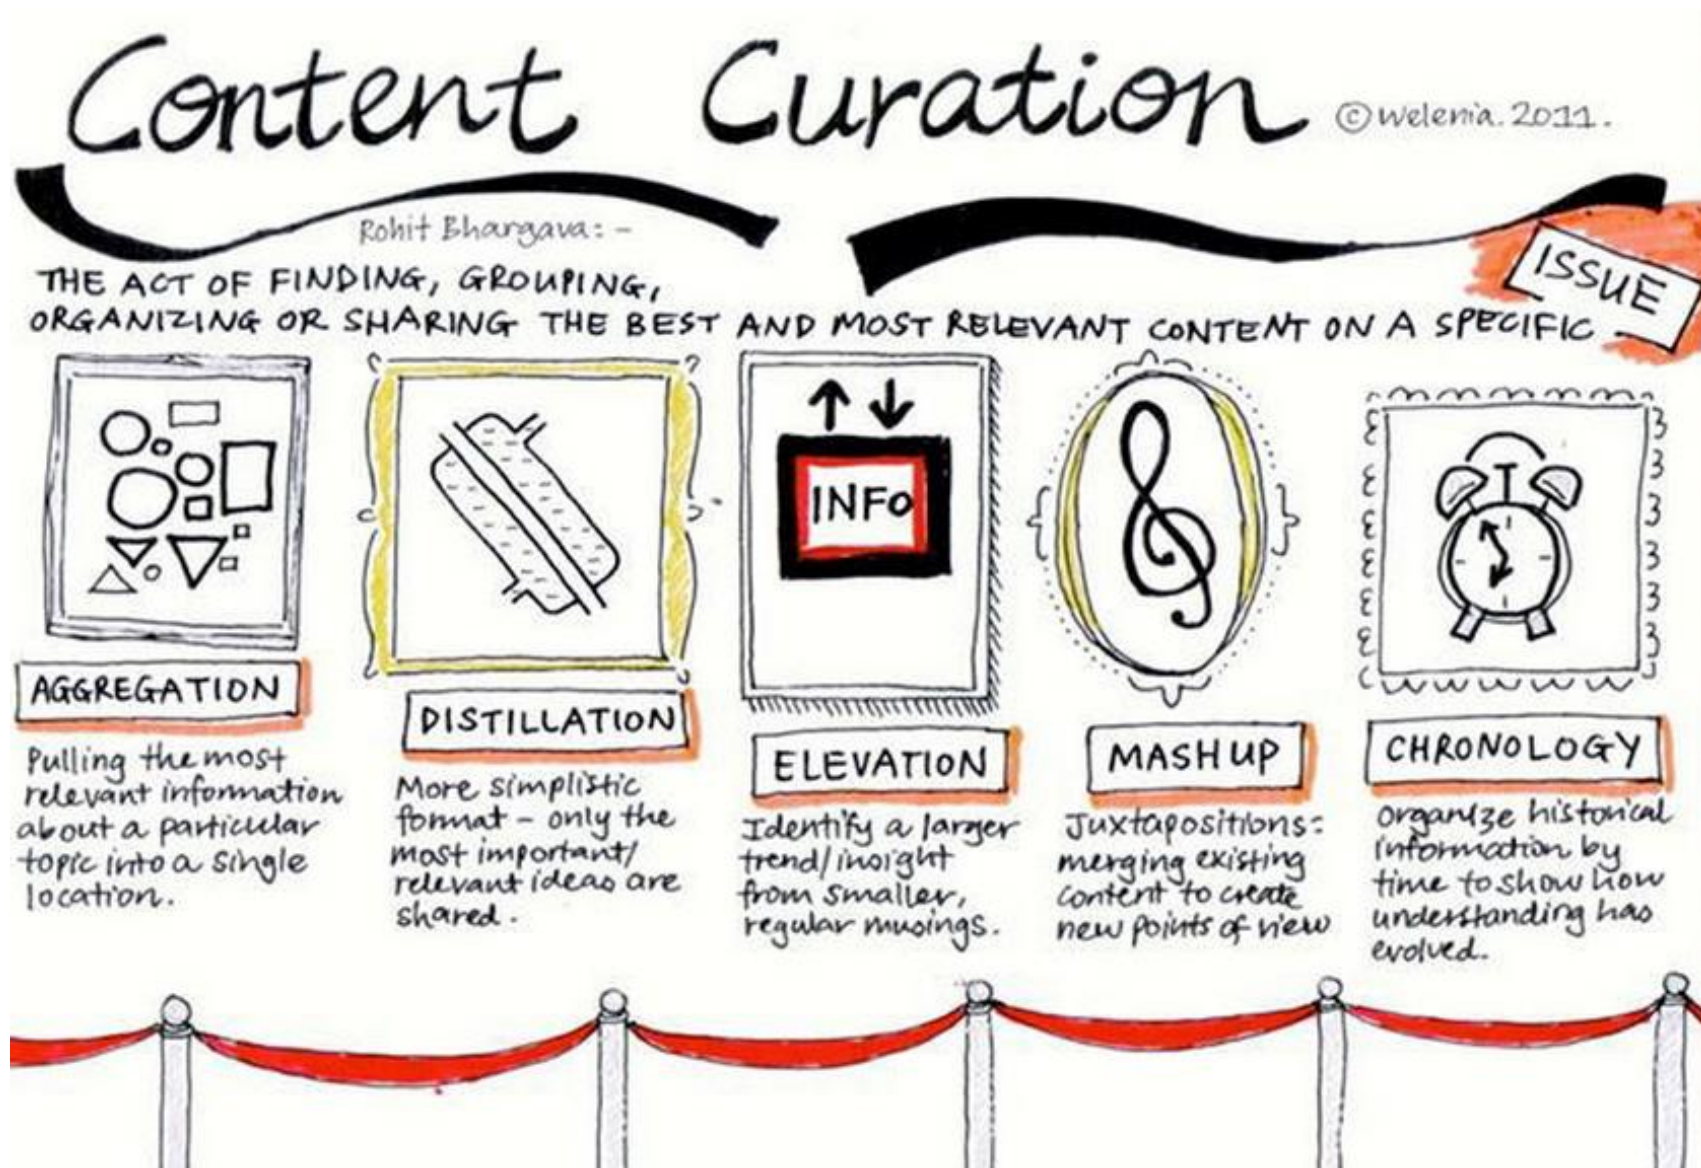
Content Curation ©welenia. 2011.

Rohit Bhargava: -

THE ACT OF FINDING, GROUPING, ORGANIZING OR SHARING THE BEST AND MOST RELEVANT CONTENT ON A SPECIFIC ISSUE

INFO

AGGREGATION

Pulling the most relevant information about a particular topic into a single location.

DISTILLATION

More simplistic format - only the most important/relevant ideas are shared.

ELEVATION

Identify a larger trend/insight from smaller, regular musings.

MASHUP

Juxtapositions: merging existing content to create new points of view

CHRONOLOGY

Organize historical information by time to show how understanding has evolved.